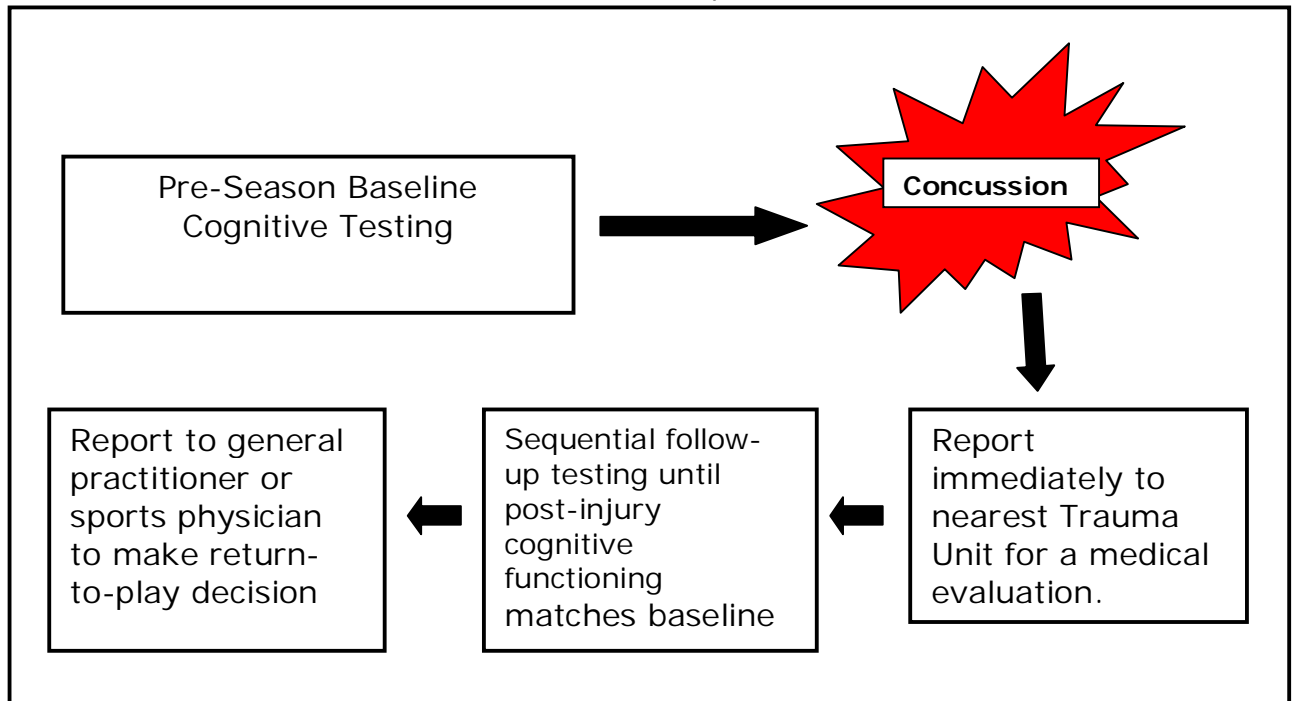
Pre-Season Baseline Cognitive Testing

Concussion

Report immediately to nearest Trauma Unit for a medical evaluation.

Sequential follow-up testing until post-injury cognitive functioning matches baseline

Report to general practitioner or sports physician to make return-to-play decision